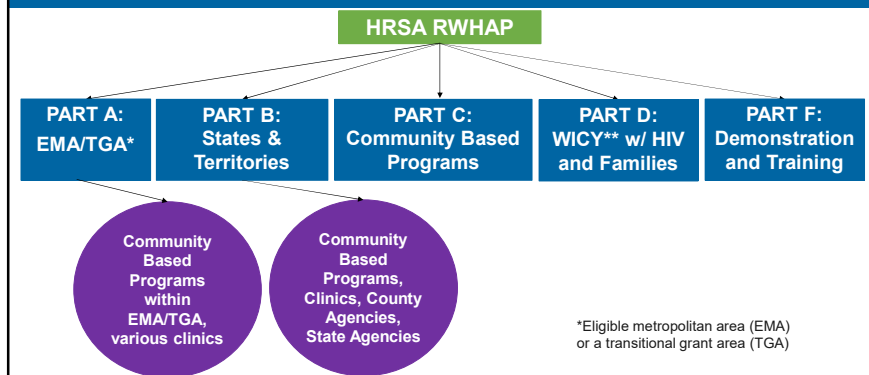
HRSA RWHAP

PART A: EMA/TGA*

PART B: States & Territories

PART C: Community Based Programs

PART D: WICY** w/ HIV and Families

PART F: Demonstration and Training

Community Based Programs within EMA/TGA, various clinics

Community Based Programs, Clinics, County Agencies, State Agencies

*Eligible metropolitan area (EMA) or a transitional grant area (TGA)